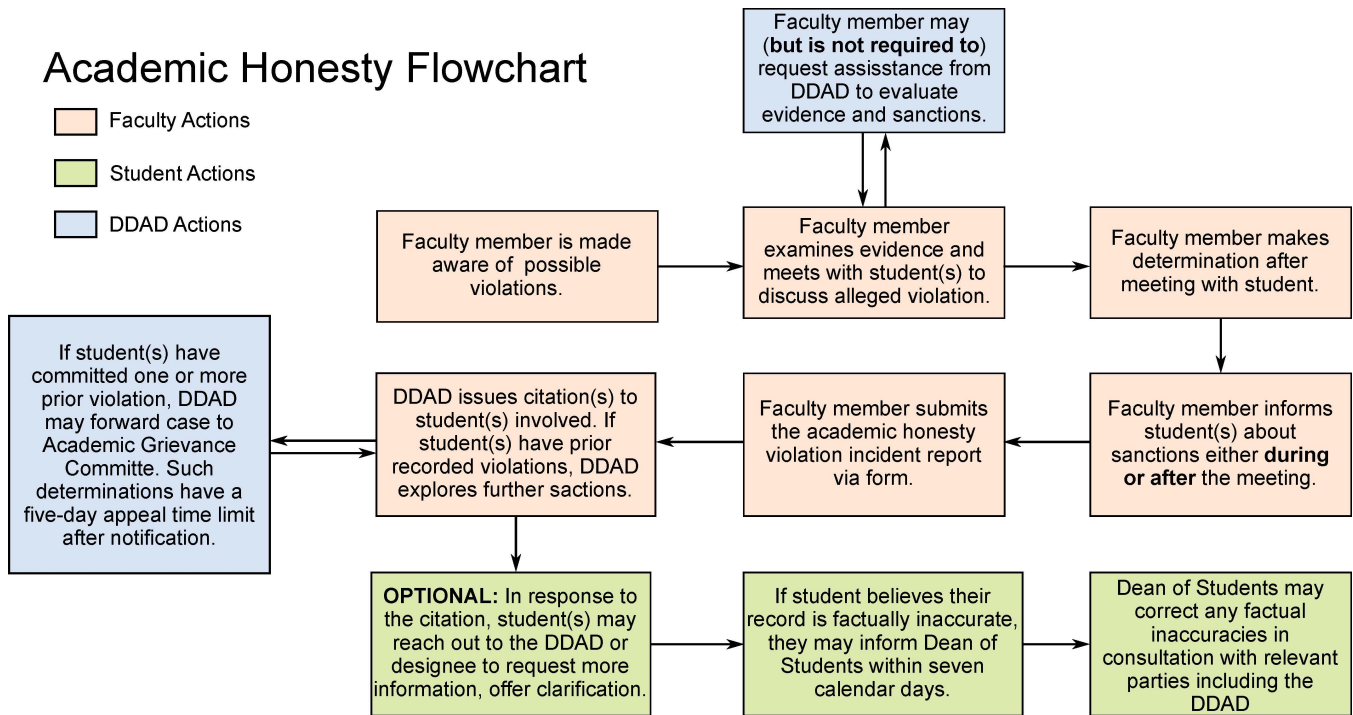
Academic Honesty Flowchart

Faculty Actions

Student Actions

DDAD Actions

Faculty member may (**but is not required to**) request assisstance from DDAD to evaluate evidence and sanctions.

Faculty member is made aware of possible violations.

Faculty member examines evidence and meets with student(s) to discuss alleged violation.

Faculty member makes determination after meeting with student.

If student(s) have committed one or more prior violation, DDAD may forward case to Academic Grievance Committe. Such determinations have a five-day appeal time limit after notification.

DDAD issues citation(s) to student(s) involved. If student(s) have prior recorded violations, DDAD explores further sactions.

Faculty member submits the academic honesty violation incident report via form.

Faculty member informs student(s) about sanctions either **during or after** the meeting.

**OPTIONAL:** In response to the citation, student(s) may reach out to the DDAD or designee to request more information, offer clarification.

If student believes their record is factually inaccurate, they may inform Dean of Students within seven calendar days.

Dean of Students may correct any factual inaccuracies in consultation with relevant parties including the DDAD